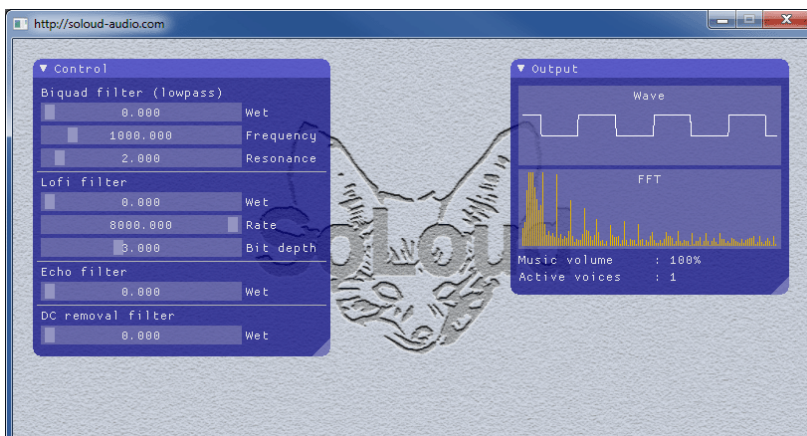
http://soloud-audio.com

▼ Control

Biquad filter (lowpass)

0.000 Wet

1000.000 Frequency

2.000 Resonance

Lofi filter

0.000 Wet

8000.000 Rate

3.000 Bit depth

Echo filter

0.000 Wet

DC removal filter

0.000 Wet

▼ Output

Wave

FFT

Music volume : 100%

Active voices : 1